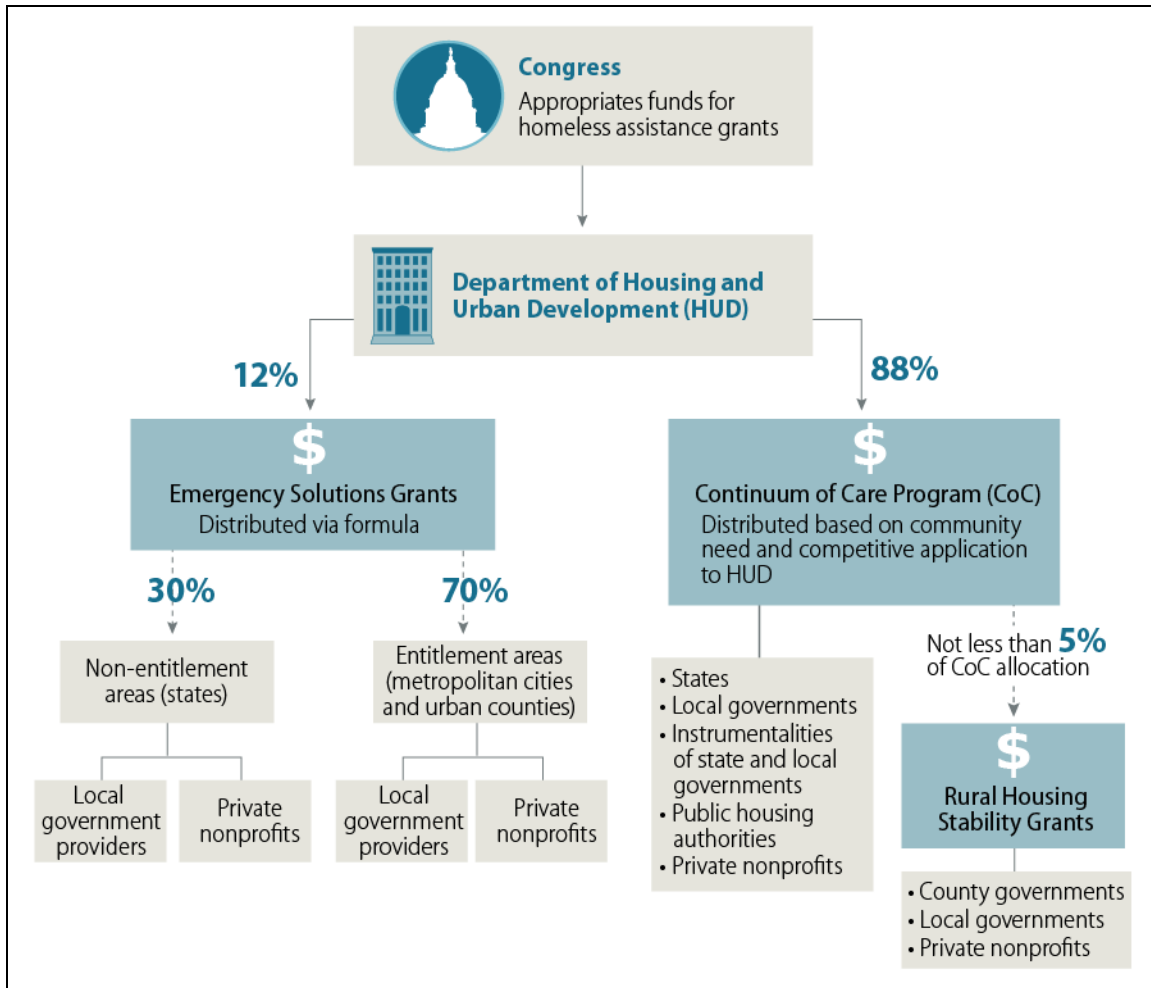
Congress
Appropriates funds for homeless assistance grants

Department of Housing and Urban Development (HUD)

12%

$
Emergency Solutions Grants
Distributed via formula

30%

Non-entitlement areas (states)

Local government providers

Private nonprofits

70%

Entitlement areas (metropolitan cities and urban counties)

Local government providers

Private nonprofits

88%

$
Continuum of Care Program (CoC)
Distributed based on community need and competitive application to HUD

• States
• Local governments
• Instrumentalities of state and local governments
• Public housing authorities
• Private nonprofits

Not less than 5% of CoC allocation

$
Rural Housing Stability Grants

• County governments
• Local governments
• Private nonprofits